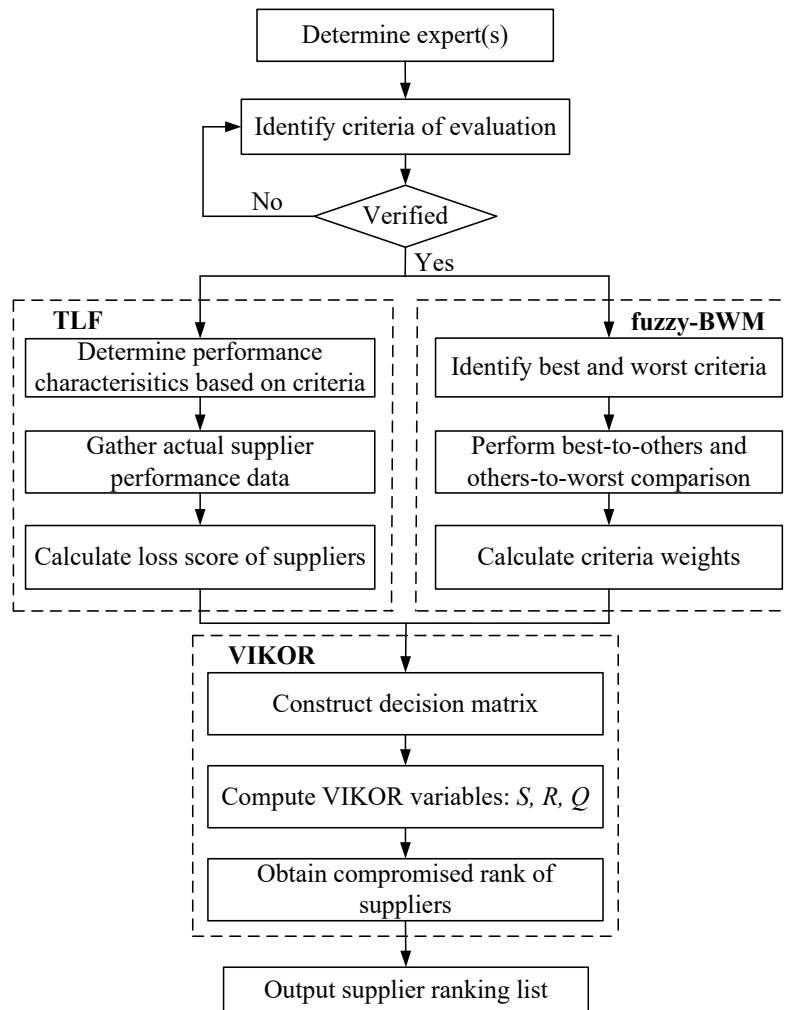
Determine expert(s)

Identify criteria of evaluation

No

Verified

Yes

TLF

Determine performance characterisitics based on criteria

Gather actual supplier performance data

Calculate loss score of suppliers

fuzzy-BWM

Identify best and worst criteria

Perform best-to-others and others-to-worst comparison

Calculate criteria weights

VIKOR

Construct decision matrix

Compute VIKOR variables: $S, R, Q$

Obtain compromised rank of suppliers

Output supplier ranking list